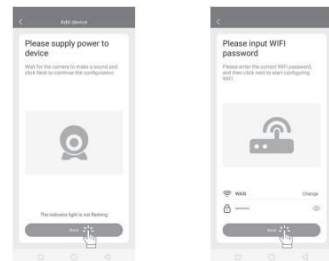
Add device

Please supply power to device

Wait for the camera to make a sound and click Next to continue the configuration

The indicator light is not flashing

Next

Please input WIFI password

Please enter the correct WIFI password, and then click next to start configuring WIFI

WAN

Change

Next